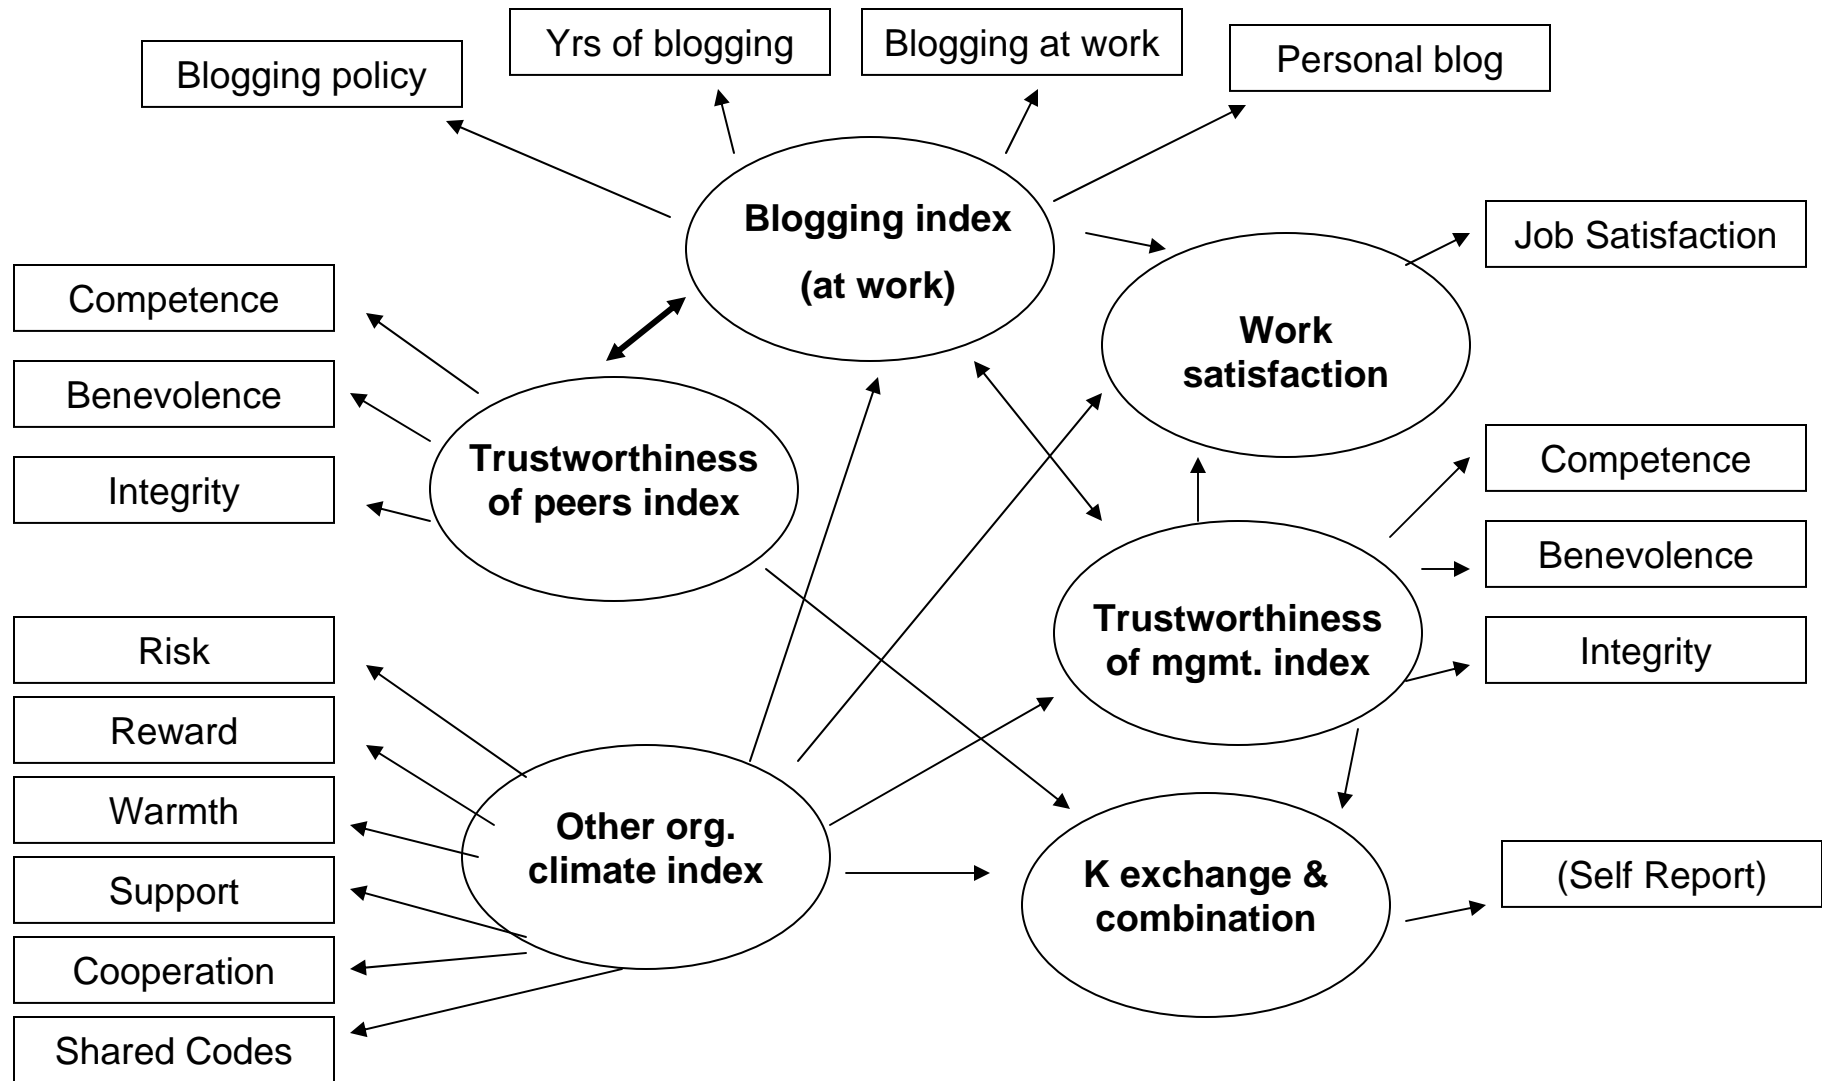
Blogging policy

Yrs of blogging

Blogging at work

Personal blog

Blogging index

(at work)

Job Satisfaction

Work satisfaction

Competence

Benevolence

Integrity

Trustworthiness of peers index

Competence

Benevolence

Integrity

Trustworthiness of mgmt. index

Risk

Reward

Warmth

Support

Cooperation

Shared Codes

Other org. climate index

K exchange & combination

(Self Report)